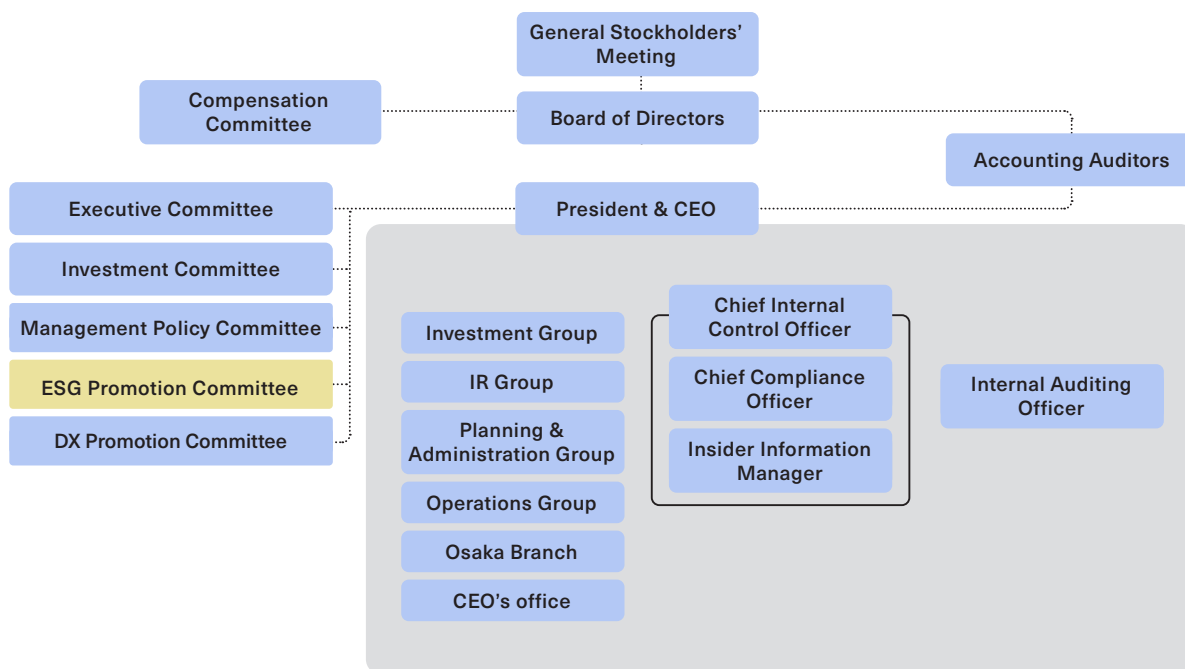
General Stockholders' Meeting

Compensation Committee

Board of Directors

Accounting Auditors

Executive Committee

President & CEO

Investment Committee

Management Policy Committee

ESG Promotion Committee

DX Promotion Committee

Investment Group

IR Group

Planning & Administration Group

Operations Group

Osaka Branch

CEO's office

Chief Internal Control Officer

Chief Compliance Officer

Insider Information Manager

Internal Auditing Officer